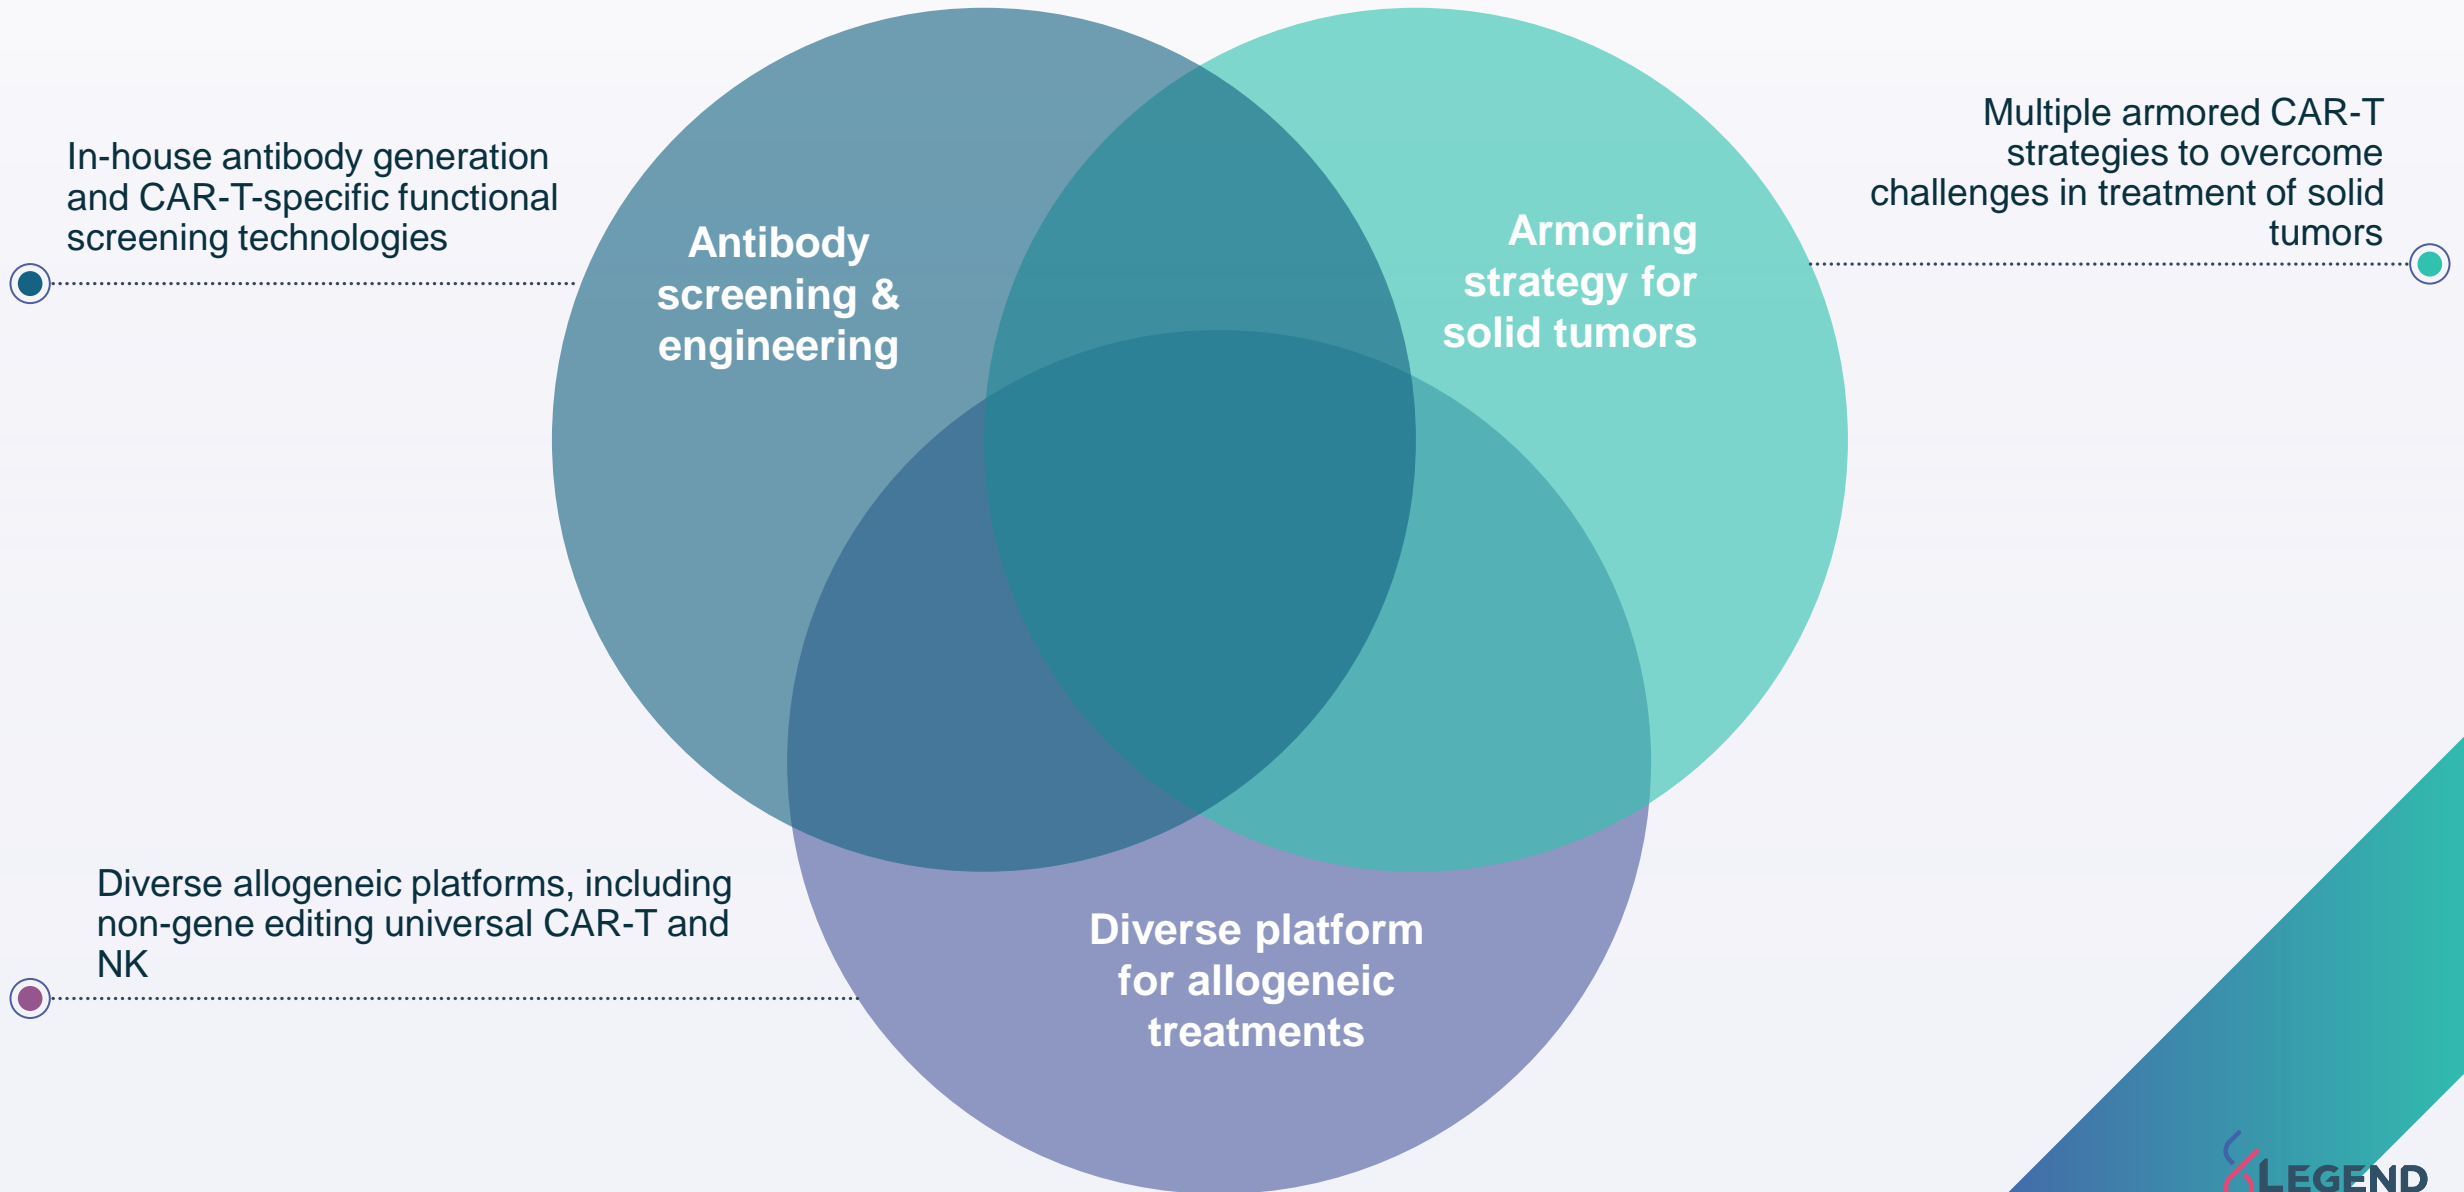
In-house antibody generation and CAR-T-specific functional screening technologies

Antibody screening & engineering

Armoring strategy for solid tumors

Multiple armored CAR-T strategies to overcome challenges in treatment of solid tumors

Diverse allogeneic platforms, including non-gene editing universal CAR-T and NK

Diverse platform for allogeneic treatments

LEGEND